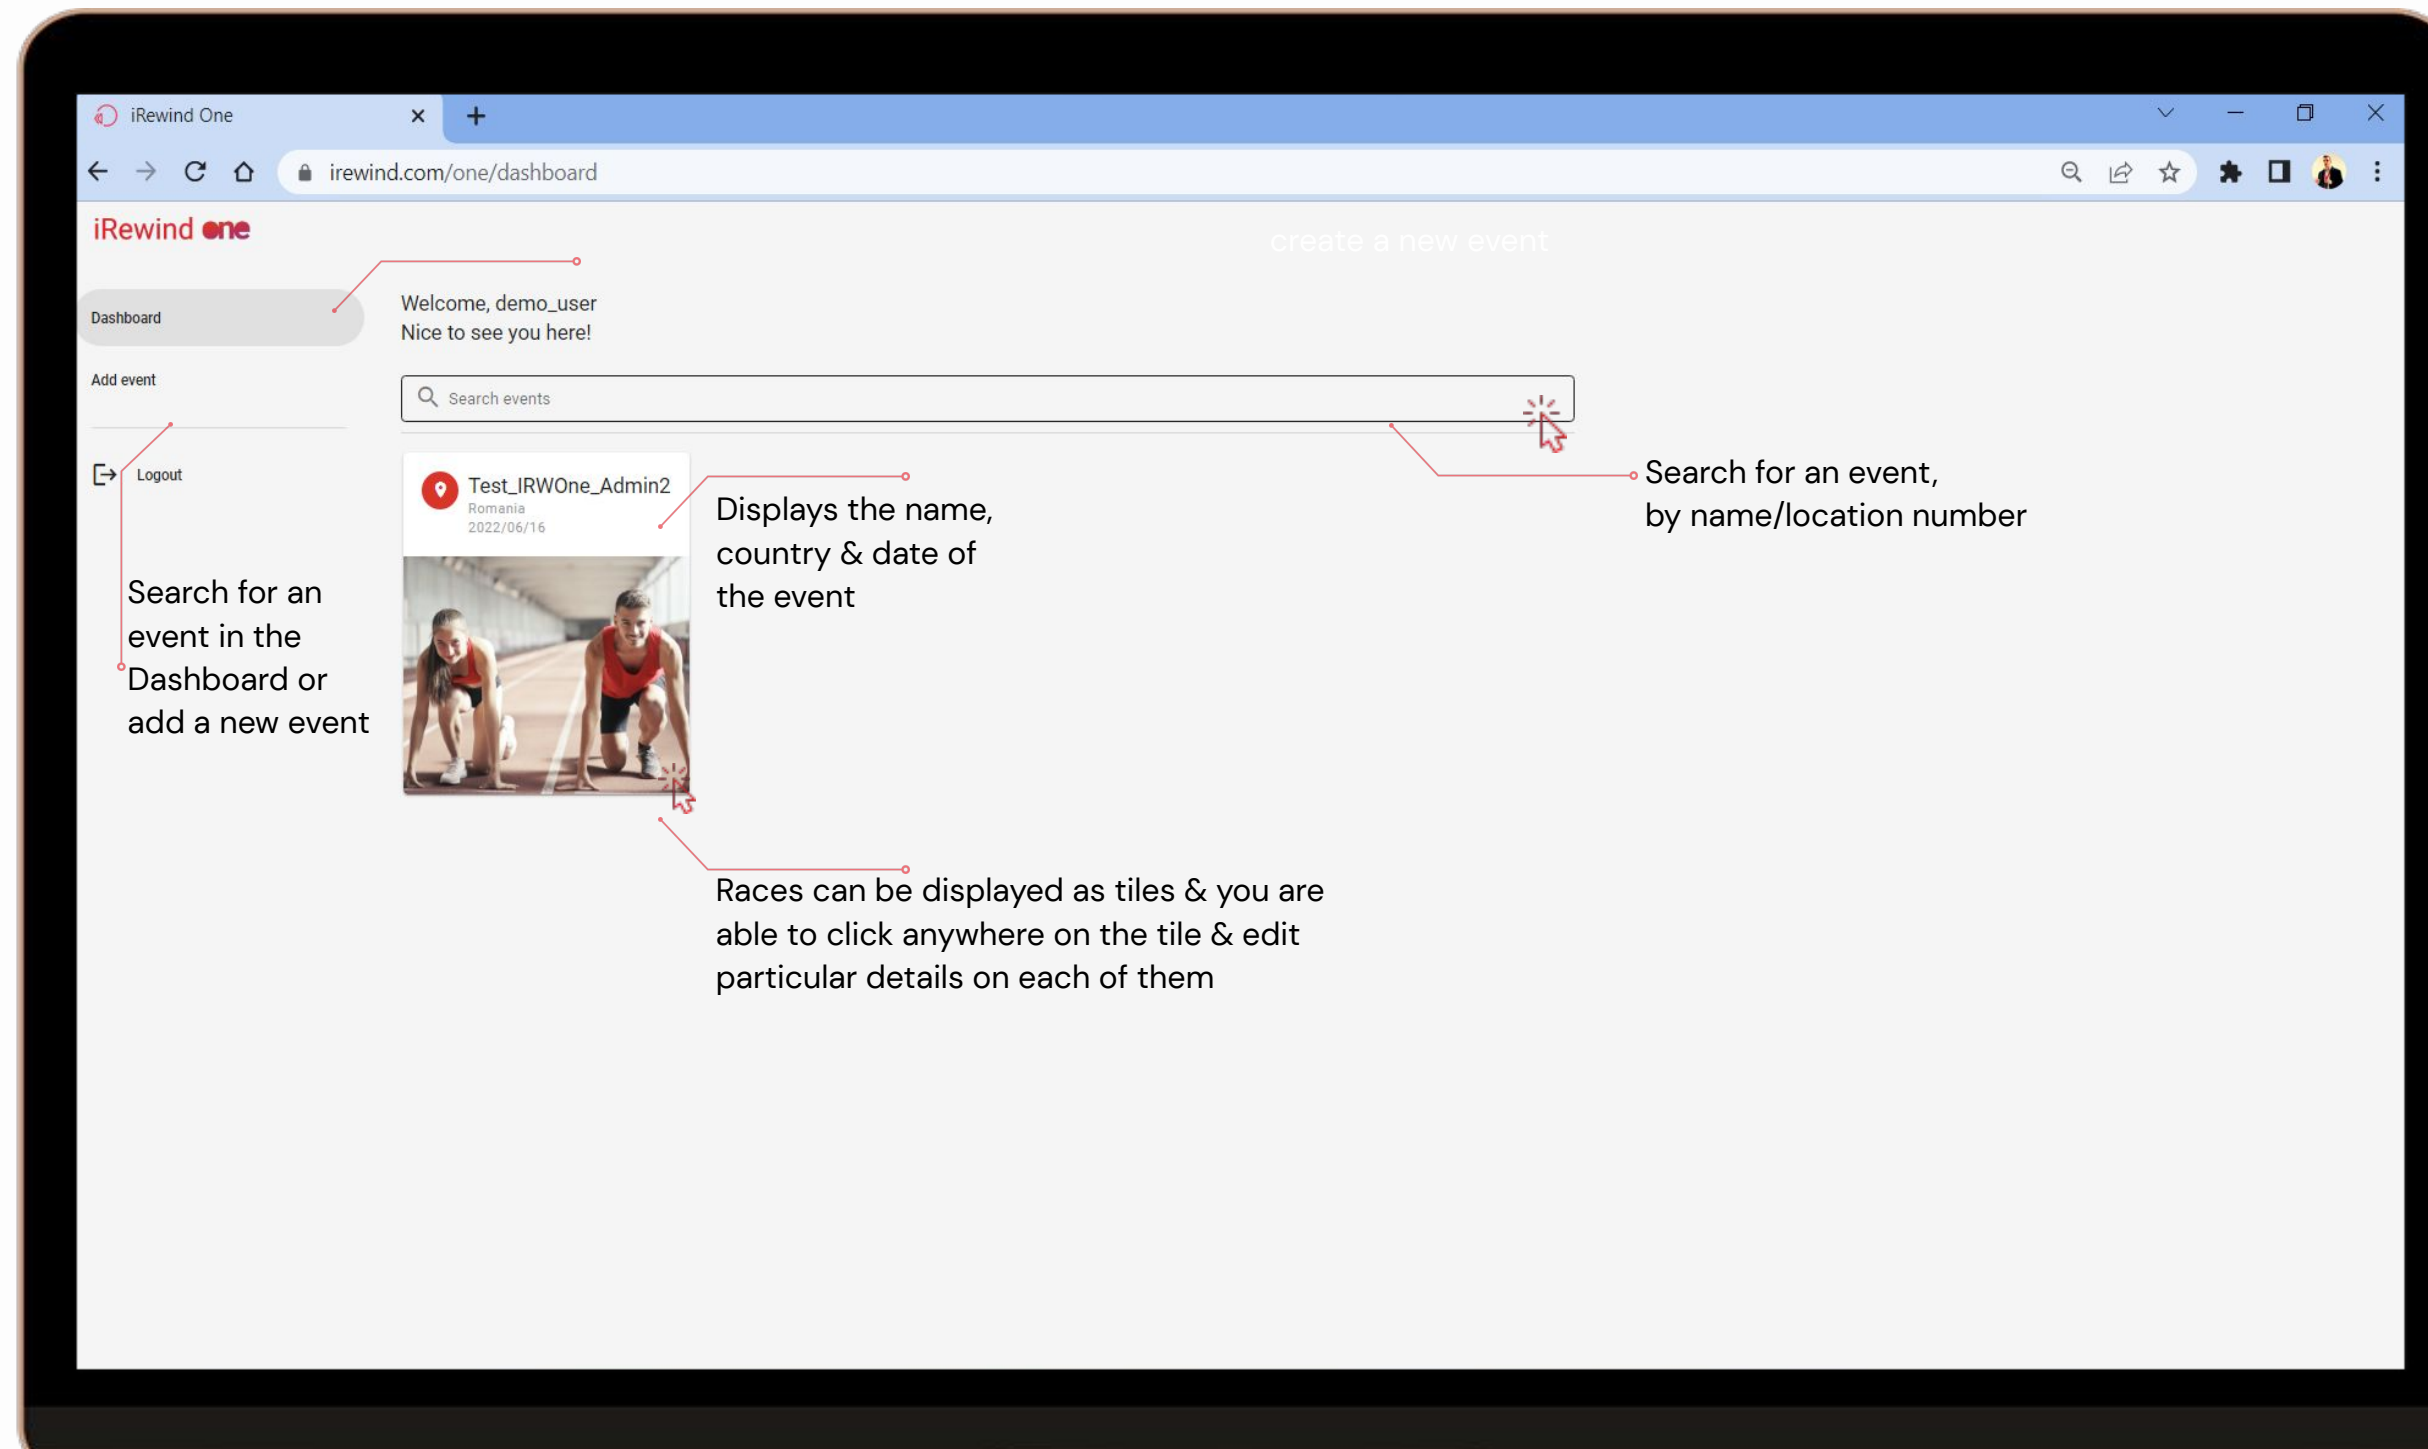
iRewind One

irewind.com/one/dashboard

iRewind one

create a new event

Dashboard

Add event

Logout

Welcome, demo_user
Nice to see you here!

Search events

Test_IRWOne_Admin2
Romania
2022/06/16

Displays the name, country & date of the event

Search for an event, by name/location number

Search for an event in the Dashboard or add a new event

Races can be displayed as tiles & you are able to click anywhere on the tile & edit particular details on each of them